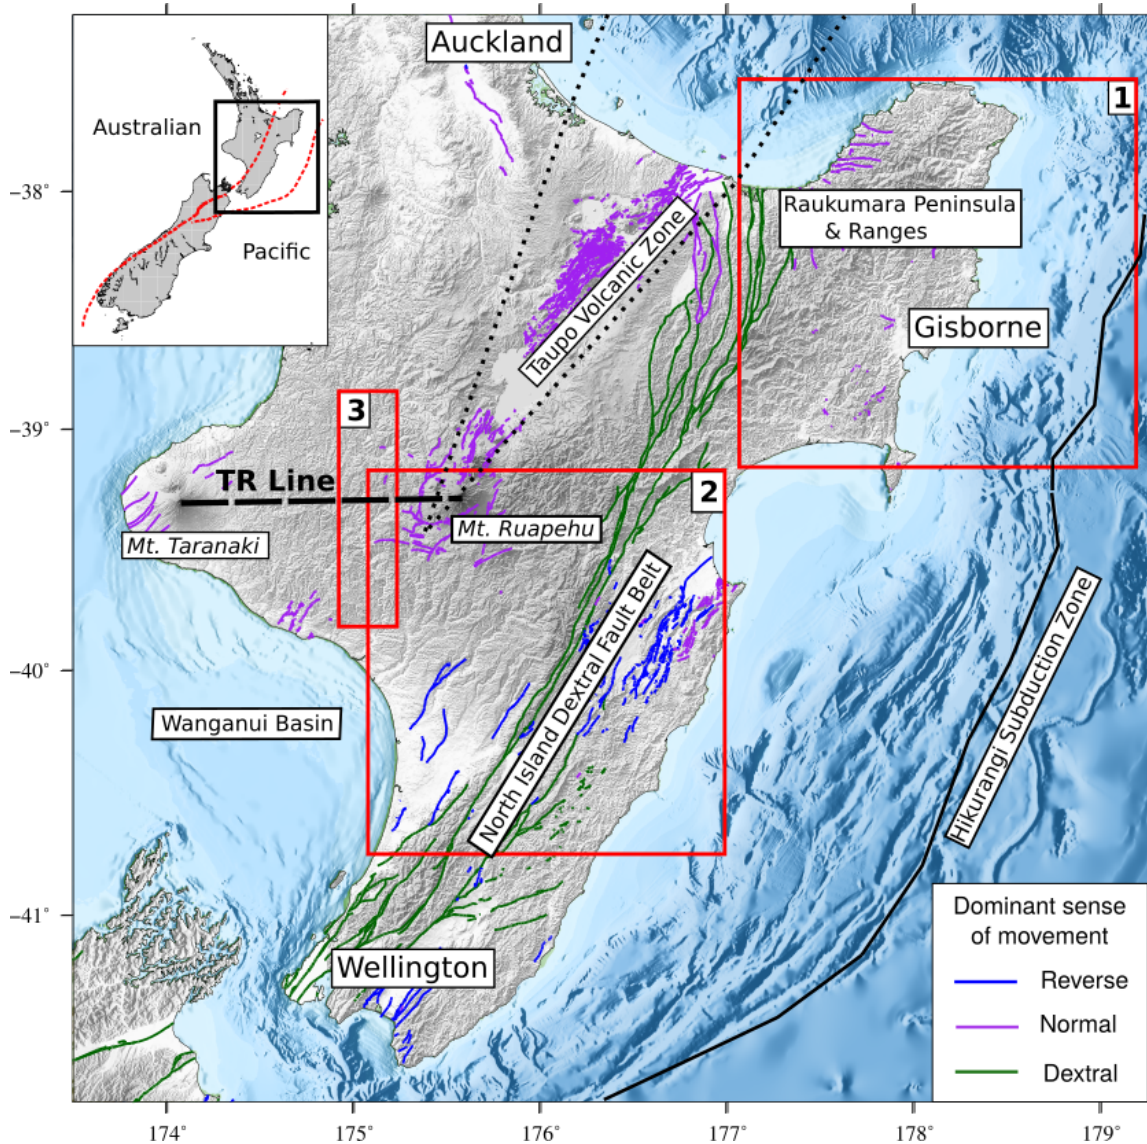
Australian

Pacific

Auckland

1

Raukumara Peninsula & Ranges

Gisborne

Taupo Volcanic Zone

3

2

TR Line

Mt. Taranaki

Mt. Ruapehu

North Island Dextral Fault Belt

Wanganui Basin

Hikurangi Subduction Zone

Wellington

Dominant sense of movement

Reverse

Normal

Dextral

−38°

−39°

−40°

−41°

174°

175°

176°

177°

178°

179°